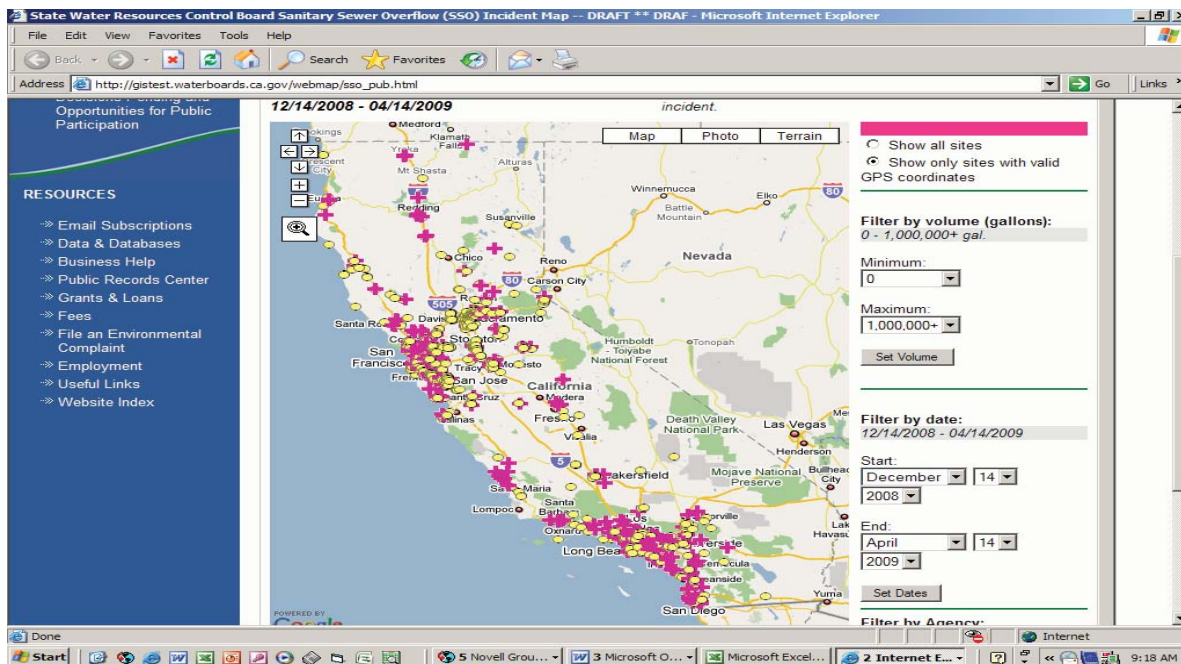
State Water Resources Control Board Sanitary Sewer Overflow (SSO) Incident Map -- DRAFT ** DRAF - Microsoft Internet Explorer

File Edit View Favorites Tools Help

Back Search Favorites

Address http://gistest.waterboards.ca.gov/webmap/sso_pub.html Go Links

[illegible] Opportunities for Public Participation

RESOURCES

Email Subscriptions
Data & Databases
Business Help
Public Records Center
Grants & Loans
Fees
File an Environmental Complaint
Employment
Useful Links
Website Index

12/14/2008 - 04/14/2009

incident.

Map Photo Terrain

Medford Klamath Falls Crescent City Yreka Alturas Mt Shasta Eureka Redding Susanville Winnemucca Elko Battle Mountain Chico Reno Nevada Carson City Santa Rosa Davis Sacramento Humboldt - Toiyabe National Forest Tonopah San Francisco Stockton Tracy Modesto Fremont San Jose California Santa Cruz Madera Salinas Fresno Visalia Death Valley National Park Las Vegas Henderson Bakersfield Mojave National Preserve Bullhead City Santa Maria Santa Barbara Lompoc Oxnard Victorville Lake Havasu Long Beach Riverside Temecula Oceanside San Diego Yuma 505 80 5

POWERED BY Google

Show all sites
Show only sites with valid GPS coordinates

Filter by volume (gallons):
0 - 1,000,000+ gal.

Minimum:
0

Maximum:
1,000,000+

Set Volume

Filter by date:
12/14/2008 - 04/14/2009

Start:
December 14
2008

End:
April 14
2009

Set Dates

Filter by Agency:

Done

Internet

Start 5 Novell Grou... 3 Microsoft O... Microsoft Excel... 2 Internet E... 9:18 AM